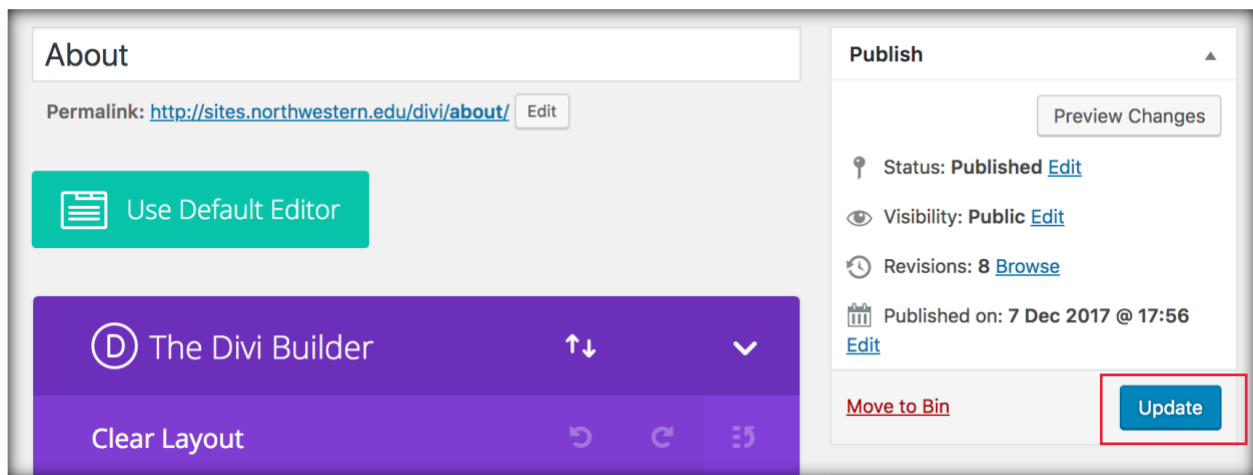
About

Permalink: http://sites.northwestern.edu/divi/about/ Edit

Use Default Editor

D The Divi Builder

Clear Layout

Publish

Preview Changes

Status: Published Edit

Visibility: Public Edit

Revisions: 8 Browse

Published on: 7 Dec 2017 @ 17:56 Edit

Move to Bin

Update